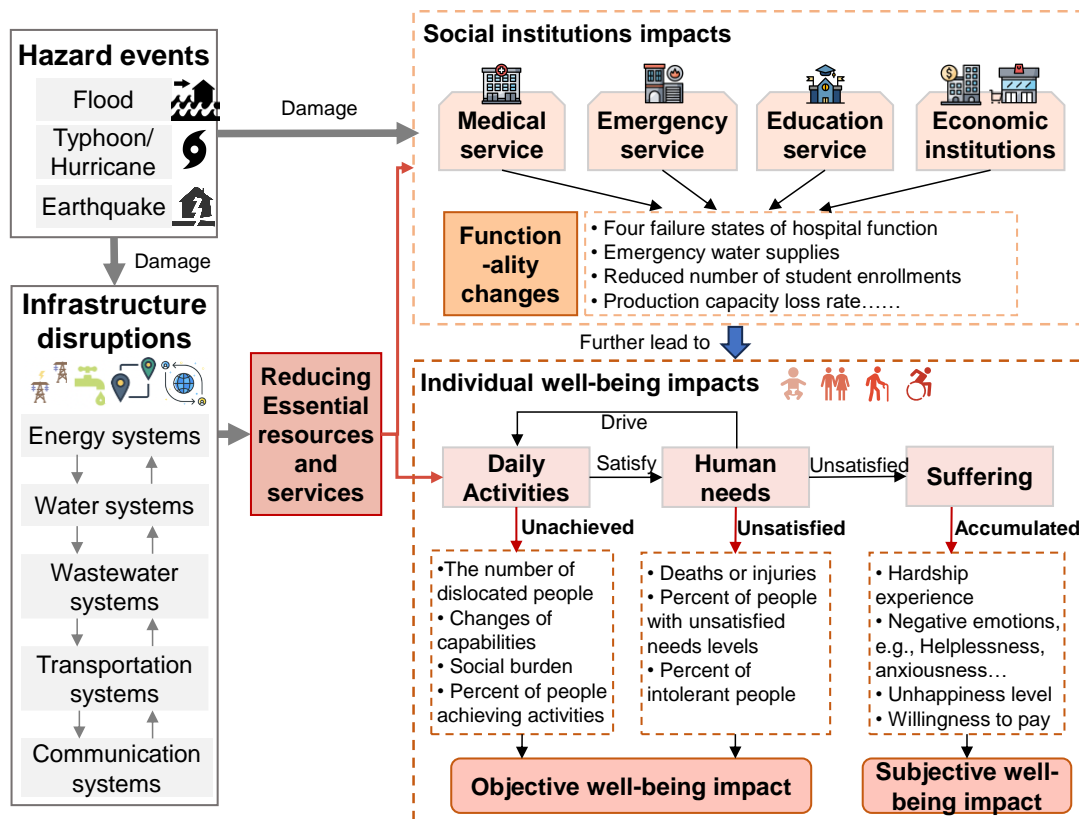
Hazard events

Flood

Typhoon/ Hurricane

Earthquake

Damage

Damage

Infrastructure disruptions

Energy systems

Water systems

Wastewater systems

Transportation systems

Communication systems

Reducing Essential resources and services

Social institutions impacts

Medical service

Emergency service

Education service

Economic institutions

Function -ality changes

• Four failure states of hospital function
• Emergency water supplies
• Reduced number of student enrollments
• Production capacity loss rate……

Further lead to

Individual well-being impacts

Drive

Daily Activities

Satisfy

Human needs

Unsatisfied

Suffering

Unachieved

Unsatisfied

Accumulated

•The number of dislocated people
• Changes of capabilities
• Social burden
• Percent of people achieving activities

• Deaths or injuries
• Percent of people with unsatisfied needs levels
• Percent of intolerant people

• Hardship experience
• Negative emotions, e.g., Helplessness, anxiousness…
• Unhappiness level
• Willingness to pay

Objective well-being impact

Subjective well-being impact